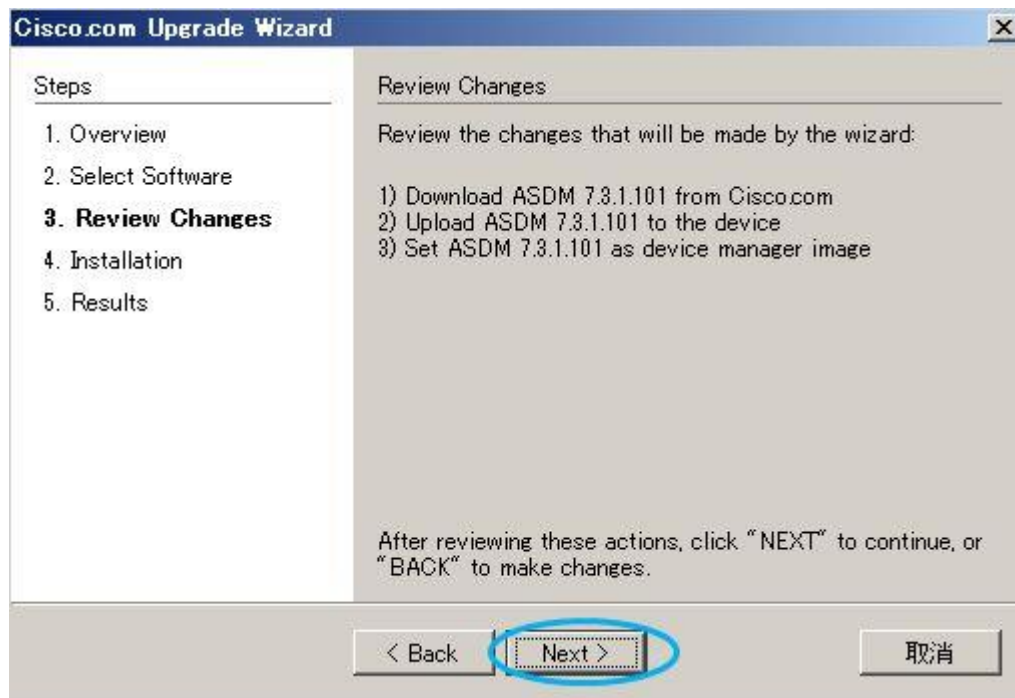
Cisco.com Upgrade Wizard

Steps

1. Overview
2. Select Software
3. Review Changes
4. Installation
5. Results

Review Changes

Review the changes that will be made by the wizard:

1) Download ASDM 7.3.1.101 from Cisco.com
2) Upload ASDM 7.3.1.101 to the device
3) Set ASDM 7.3.1.101 as device manager image

After reviewing these actions, click "NEXT" to continue, or "BACK" to make changes.

< Back
Next >
取消